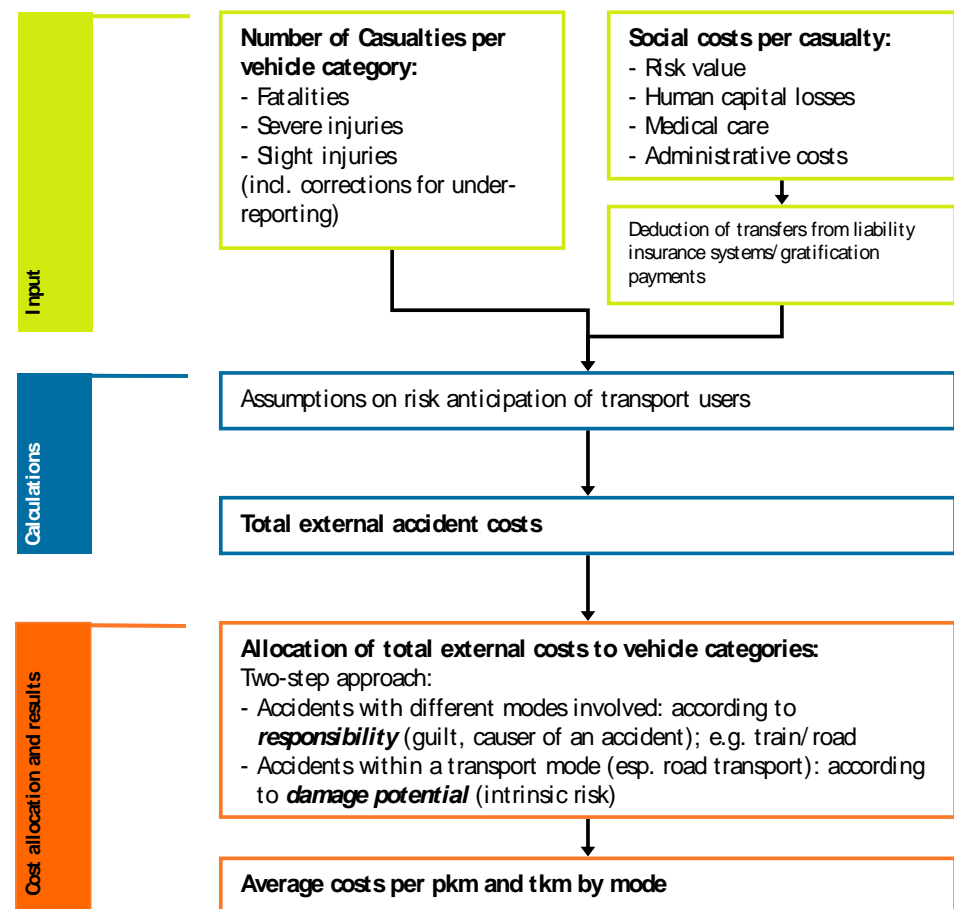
Input

Number of Casualties per vehicle category:
- Fatalities
- Severe injuries
- Slight injuries
(incl. corrections for under-reporting)

Social costs per casualty:
- Risk value
- Human capital losses
- Medical care
- Administrative costs

Deduction of transfers from liability insurance systems/gratification payments

Calculations

Assumptions on risk anticipation of transport users

Total external accident costs

Cost allocation and results

Allocation of total external costs to vehicle categories:
Two-step approach:
- Accidents with different modes involved: according to ***responsibility*** (guilt, causer of an accident); e.g. train/road
- Accidents within a transport mode (esp. road transport): according to ***damage potential*** (intrinsic risk)

Average costs per pkm and tkm by mode